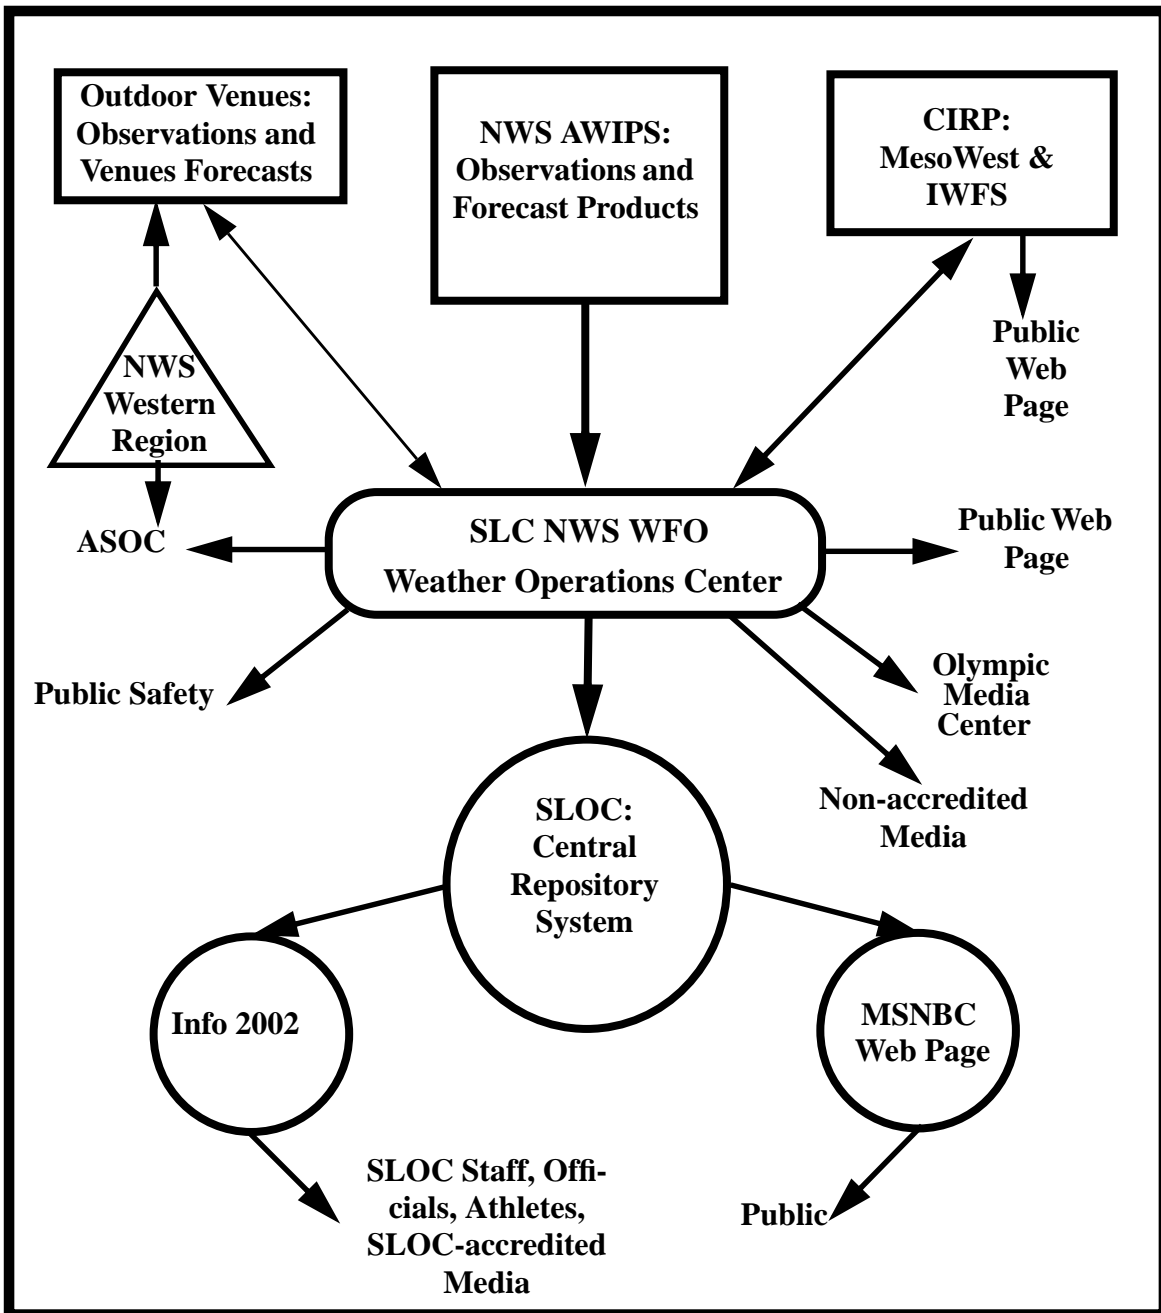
Outdoor Venues: Observations and Venues Forecasts

NWS AWIPS: Observations and Forecast Products

CIRP: MesoWest & IWFS

Public Web Page

NWS Western Region

ASOC

SLC NWS WFO
Weather Operations Center

Public Web Page

Public Safety

Olympic Media Center

Non-accredited Media

SLOC: Central Repository System

Info 2002

MSNBC Web Page

SLOC Staff, Officials, Athletes, SLOC-accredited Media

Public